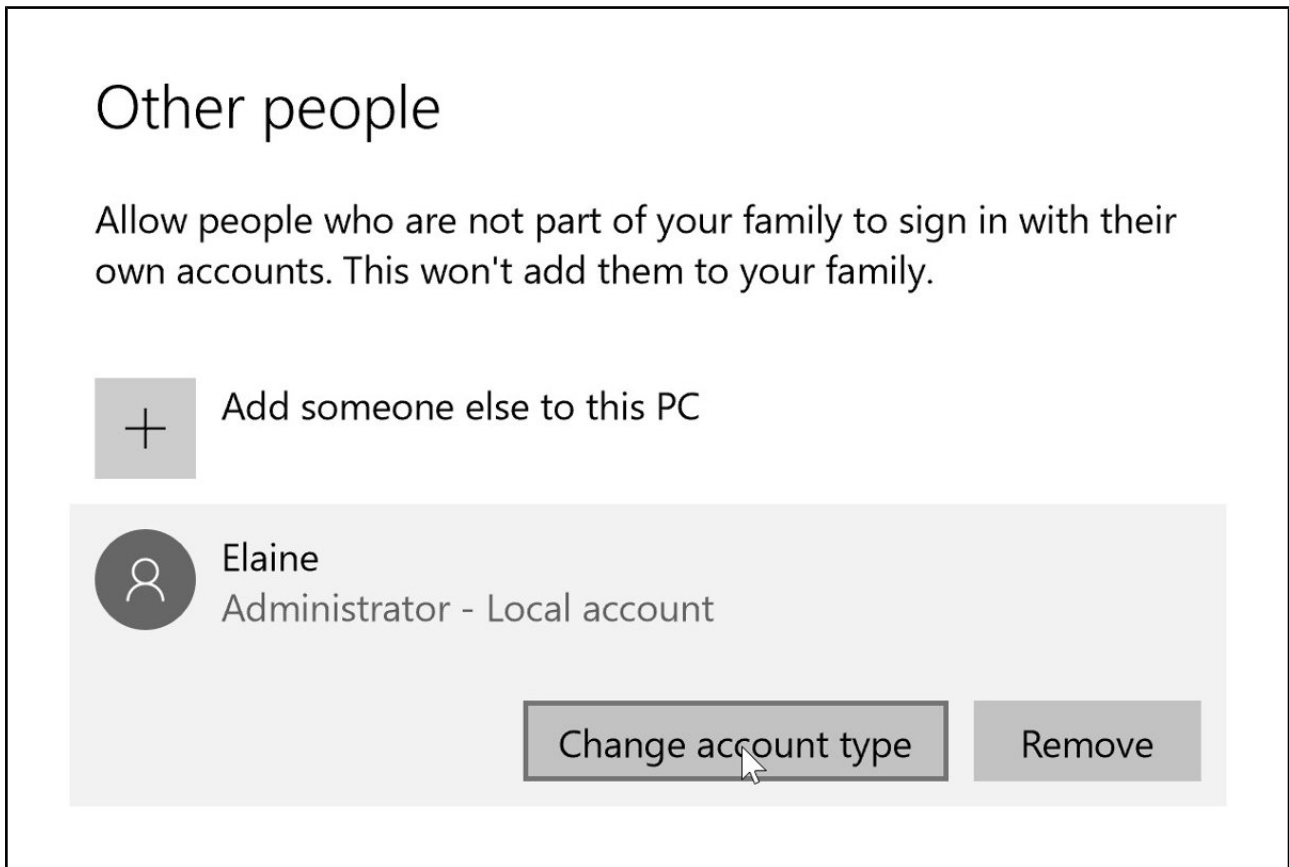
Other people

Allow people who are not part of your family to sign in with their own accounts. This won't add them to your family.

Add someone else to this PC

Elaine
Administrator - Local account

Change account type

Remove